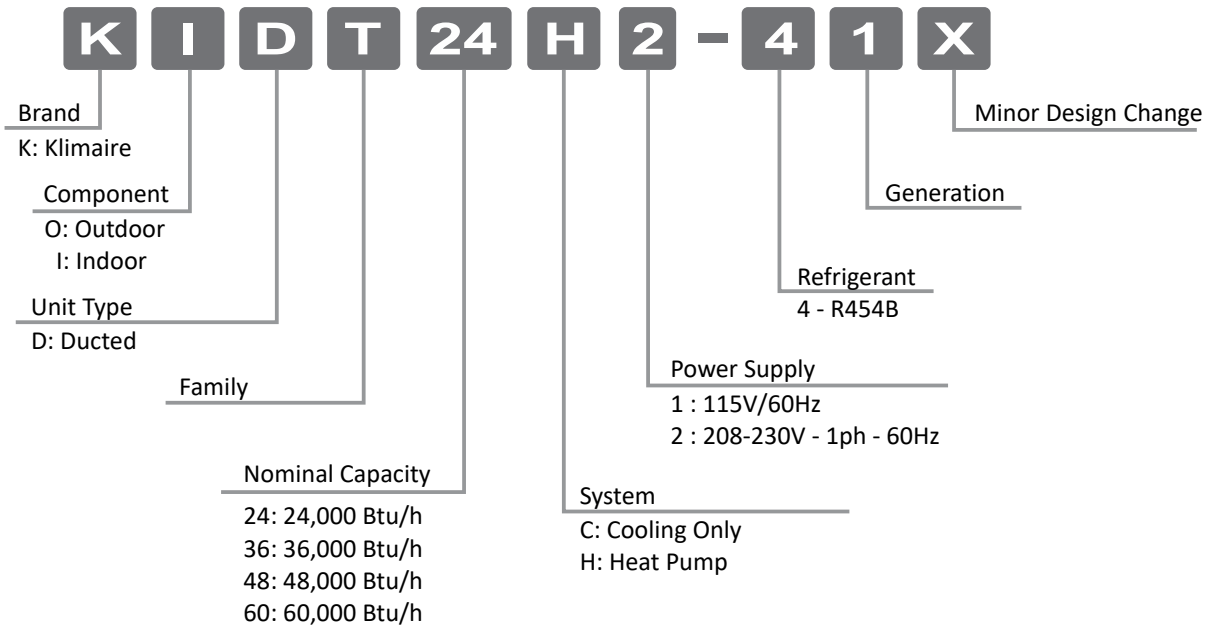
K I D T 24 H 2 - 4 1 X

Brand
K: Klimaire

Component
O: Outdoor
I: Indoor

Unit Type
D: Ducted

Family

Nominal Capacity
24: 24,000 Btu/h
36: 36,000 Btu/h
48: 48,000 Btu/h
60: 60,000 Btu/h

System
C: Cooling Only
H: Heat Pump

Power Supply
1 : 115V/60Hz
2 : 208-230V - 1ph - 60Hz

Refrigerant
4 - R454B

Generation

Minor Design Change